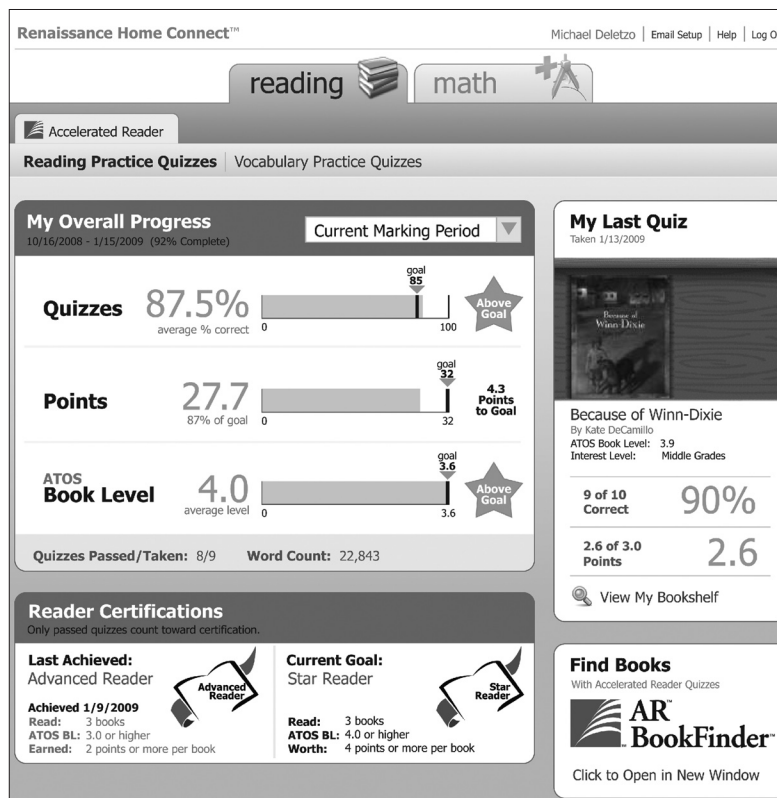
Renaissance Home Connect™

Michael Deletzo | Email Setup | Help | Log O

reading

math

Accelerated Reader

Reading Practice Quizzes | Vocabulary Practice Quizzes

My Overall Progress
10/16/2008 - 1/15/2009 (92% Complete)

Current Marking Period

Quizzes 87.5% average % correct
goal 85
0 100
Above Goal

Points 27.7 87% of goal
goal 32
0 32
4.3 Points to Goal

ATOS Book Level 4.0 average level
goal 3.6
0 3.6
Above Goal

Quizzes Passed/Taken: 8/9 Word Count: 22,843

Reader Certifications
Only passed quizzes count toward certification.

Last Achieved:
Advanced Reader
Advanced Reader
Achieved 1/9/2009
Read: 3 books
ATOS BL: 3.0 or higher
Earned: 2 points or more per book

Current Goal:
Star Reader
Star Reader
Read: 3 books
ATOS BL: 4.0 or higher
Worth: 4 points or more per book

My Last Quiz
Taken 1/13/2009

Because of Winn-Dixie

Because of Winn-Dixie
By Kate DeCamillo
ATOS Book Level: 3.9
Interest Level: Middle Grades

9 of 10 Correct 90%

2.6 of 3.0 Points 2.6

View My Bookshelf

Find Books
With Accelerated Reader Quizzes

AR BookFinder™

Click to Open in New Window